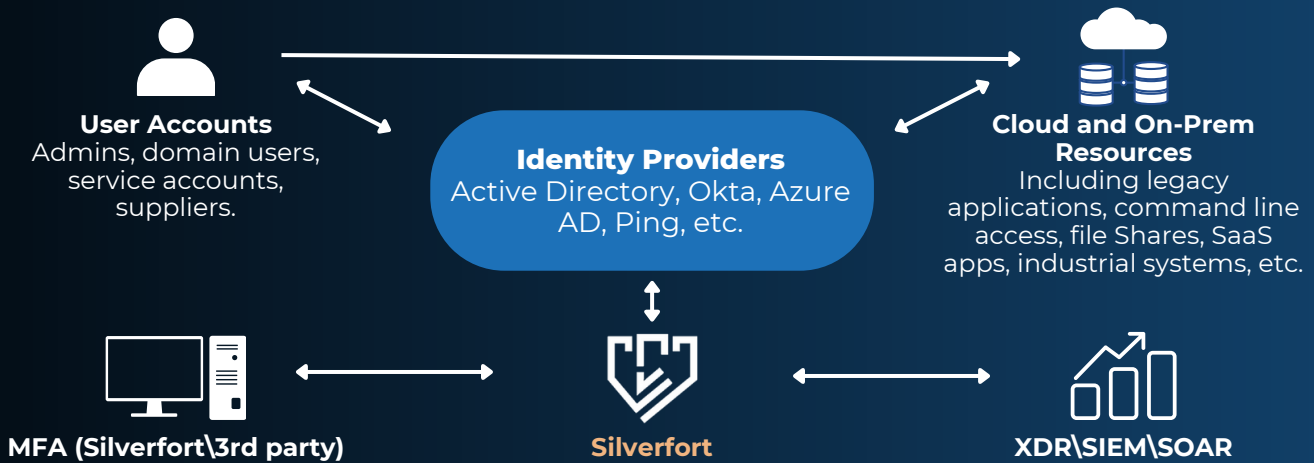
User Accounts
Admins, domain users, service accounts, suppliers.

Identity Providers
Active Directory, Okta, Azure AD, Ping, etc.

Cloud and On-Prem Resources
Including legacy applications, command line access, file Shares, SaaS apps, industrial systems, etc.

MFA (Silverfort\3rd party)

Silverfort

XDR\SIEM\SOAR